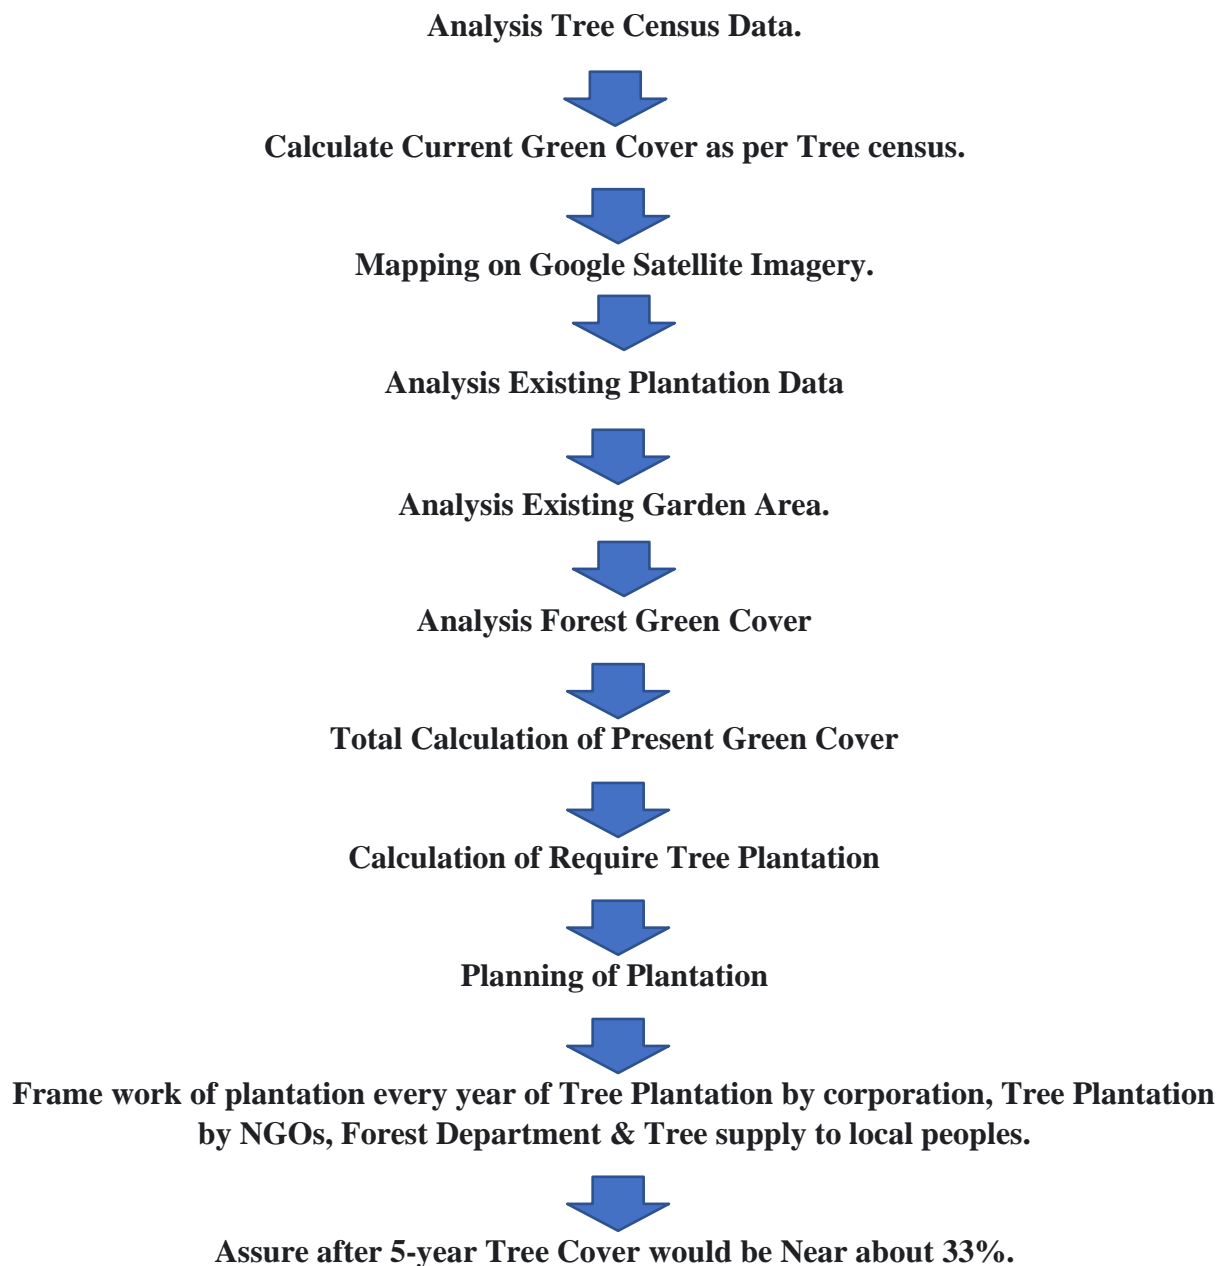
Analysis Tree Census Data.

Calculate Current Green Cover as per Tree census.

Mapping on Google Satellite Imagery.

Analysis Existing Plantation Data

Analysis Existing Garden Area.

Analysis Forest Green Cover

Total Calculation of Present Green Cover

Calculation of Require Tree Plantation

Planning of Plantation

Frame work of plantation every year of Tree Plantation by corporation, Tree Plantation by NGOs, Forest Department & Tree supply to local peoples.

Assure after 5-year Tree Cover would be Near about 33%.